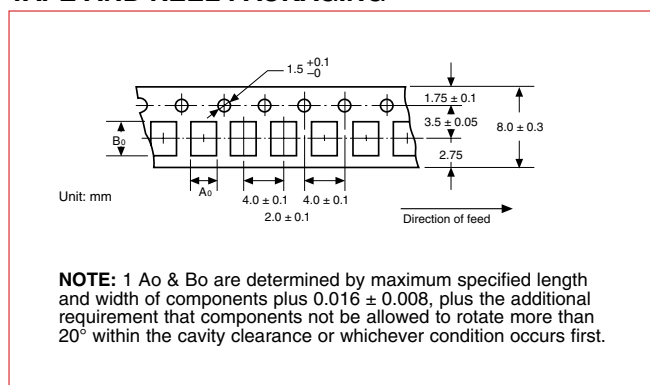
$1.5^{+0.1}_{-0}$

$1.75 \pm 0.1$

$3.5 \pm 0.05$

$8.0 \pm 0.3$

B₀

2.75

Unit: mm

A₀

$4.0 \pm 0.1$

$4.0 \pm 0.1$

$2.0 \pm 0.1$

Direction of feed

**NOTE:** 1 Ao & Bo are determined by maximum specified length and width of components plus $0.016 \pm 0.008$, plus the additional requirement that components not be allowed to rotate more than $20^\circ$ within the cavity clearance or whichever condition occurs first.